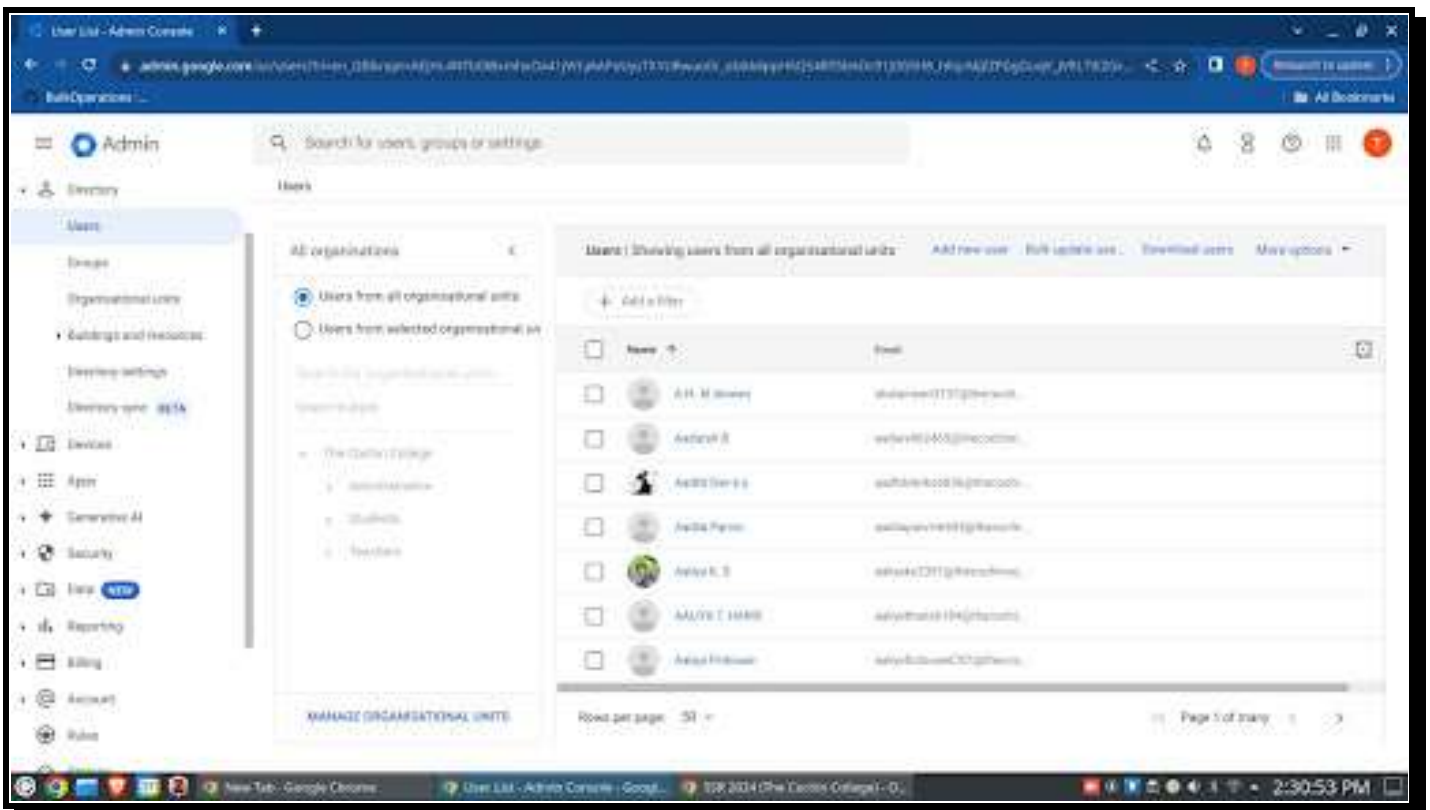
User List - Admin Console

admin.google.com/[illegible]

BulkOperations

All Bookmarks

Relaunch to update

Admin

Search for users, groups or settings

Directory

Users

Groups

Organizational units

Buildings and resources

Directory settings

Directory sync BETA

Devices

Apps

Generative AI

Security

Data NEW

Reporting

Billing

Account

Rules

Users

All organizations

Users from all organizational units

Users from selected organizational un

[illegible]

The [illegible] College

Administration

Students

Teachers

MANAGE ORGANIZATIONAL UNITS

Users | Showing users from all organizational units

Add new user

Bulk update use...

Download users

More options

Add a filter

Name

Email

A.H. M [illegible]

Aadarsh B

Aaditi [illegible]

Aadila Parvin

Aalaya K. S

AALIYA T. HANIS

Aalya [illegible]

Rows per page: 50

Page 1 of many

New Tab - Google Chrome

User List - Admin Console - Googl...

SSR 2024 (The Cochin College) - G...

2:30:53 PM